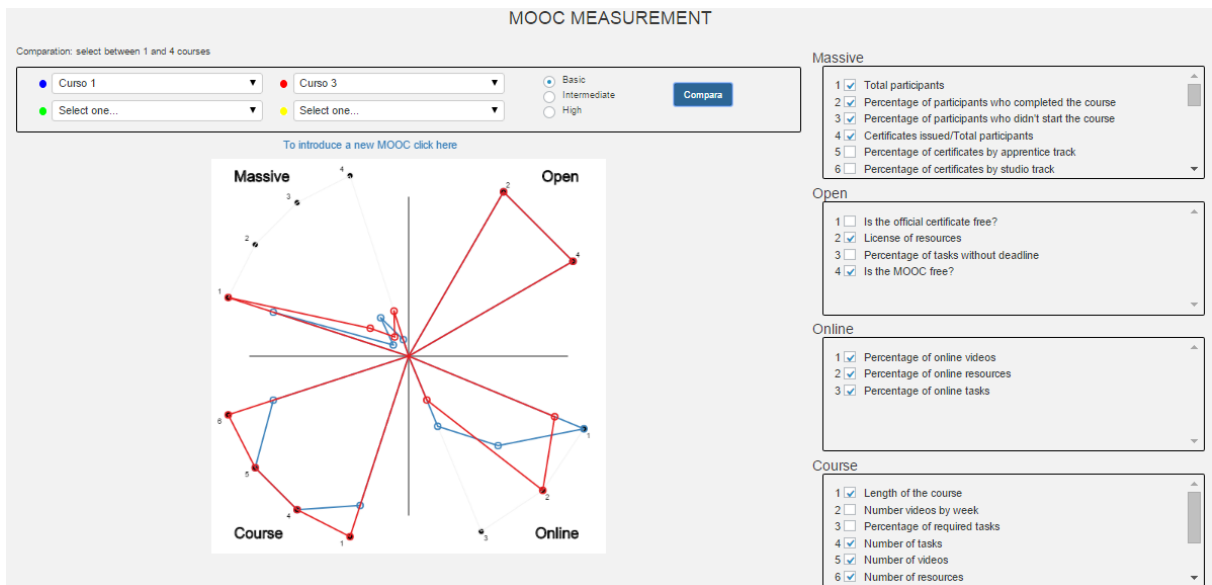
MOOC MEASUREMENT

Comparation: select between 1 and 4 courses

Curso 1
Curso 3
Select one...
Select one...

Basic
Intermediate
High

Compara

To introduce a new MOOC click here

Massive
Open
Course
Online

4
3
2
1
6
5
4
1
2
4
1
2
3

Massive
1 Total participants
2 Percentage of participants who completed the course
3 Percentage of participants who didn't start the course
4 Certificates issued/Total participants
5 Percentage of certificates by apprentice track
6 Percentage of certificates by studio track

Open
1 Is the official certificate free?
2 License of resources
3 Percentage of tasks without deadline
4 Is the MOOC free?

Online
1 Percentage of online videos
2 Percentage of online resources
3 Percentage of online tasks

Course
1 Length of the course
2 Number videos by week
3 Percentage of required tasks
4 Number of tasks
5 Number of videos
6 Number of resources